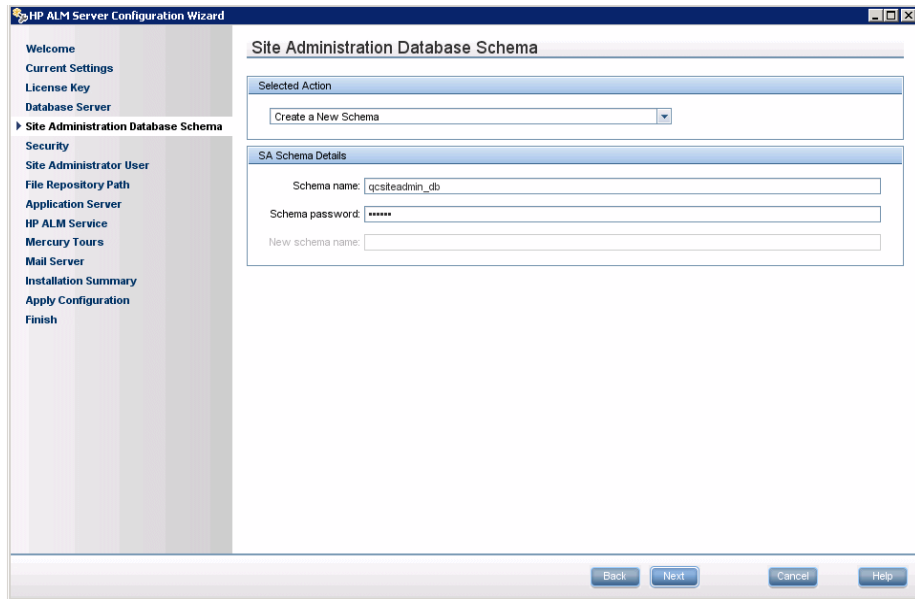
HP ALM Server Configuration Wizard

Welcome
Current Settings
License Key
Database Server
Site Administration Database Schema
Security
Site Administrator User
File Repository Path
Application Server
HP ALM Service
Mercury Tours
Mail Server
Installation Summary
Apply Configuration
Finish

Site Administration Database Schema

Selected Action

Create a New Schema

SA Schema Details

Schema name: qcsiteadmin_db

Schema password: •••••••

New schema name:

Back Next Cancel Help